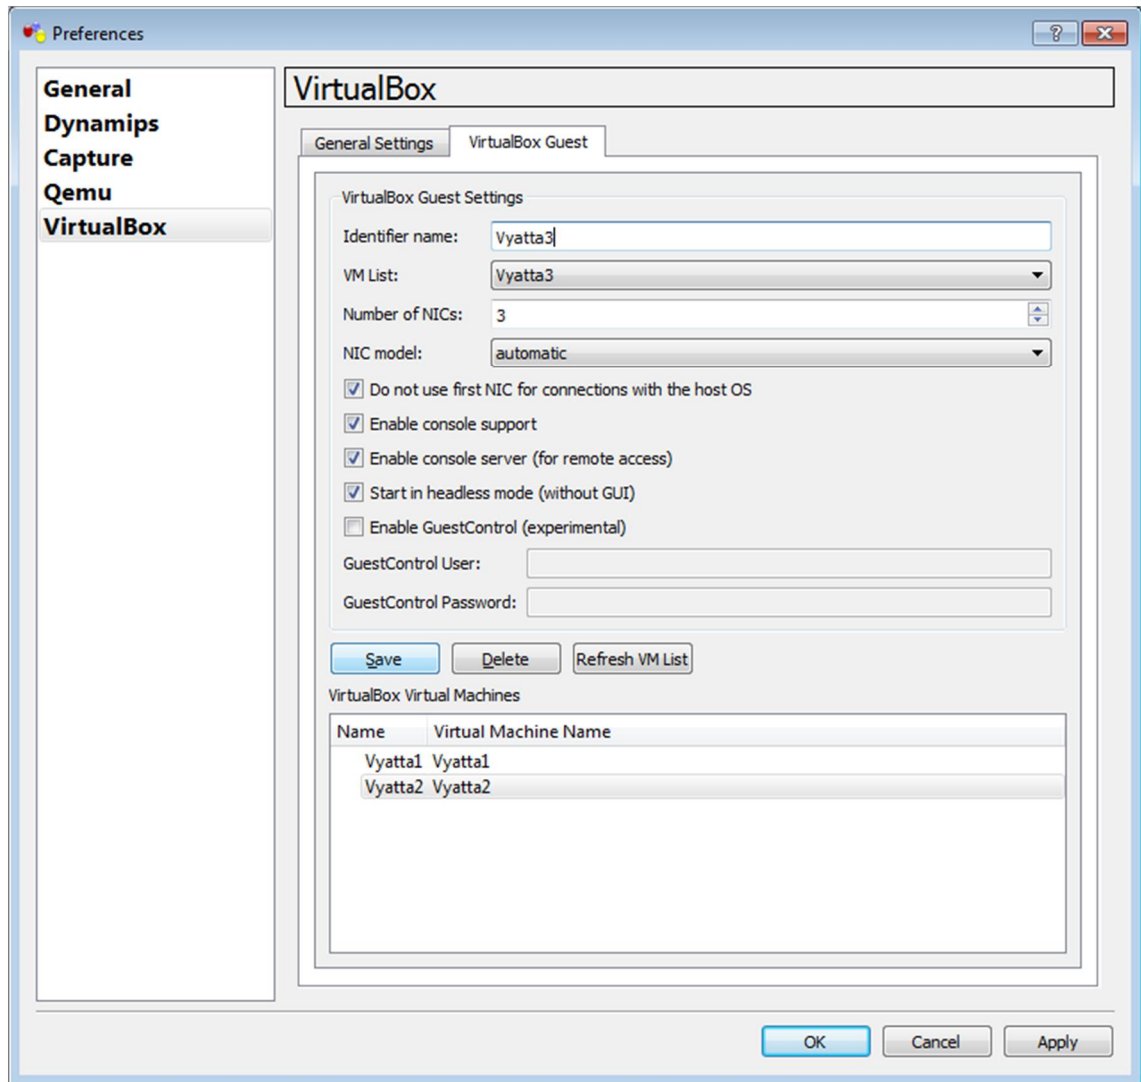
Preferences

?

General
Dynamips
Capture
Qemu
VirtualBox

VirtualBox

General Settings | VirtualBox Guest

VirtualBox Guest Settings

Identifier name: Vyatta3

VM List: Vyatta3

Number of NICs: 3

NIC model: automatic

Do not use first NIC for connections with the host OS

Enable console support

Enable console server (for remote access)

Start in headless mode (without GUI)

Enable GuestControl (experimental)

GuestControl User:

GuestControl Password:

Save | Delete | Refresh VM List

VirtualBox Virtual Machines

| Name | Virtual Machine Name |
|---|---|
| Vyatta1 | Vyatta1 |
| Vyatta2 | Vyatta2 |

OK | Cancel | Apply